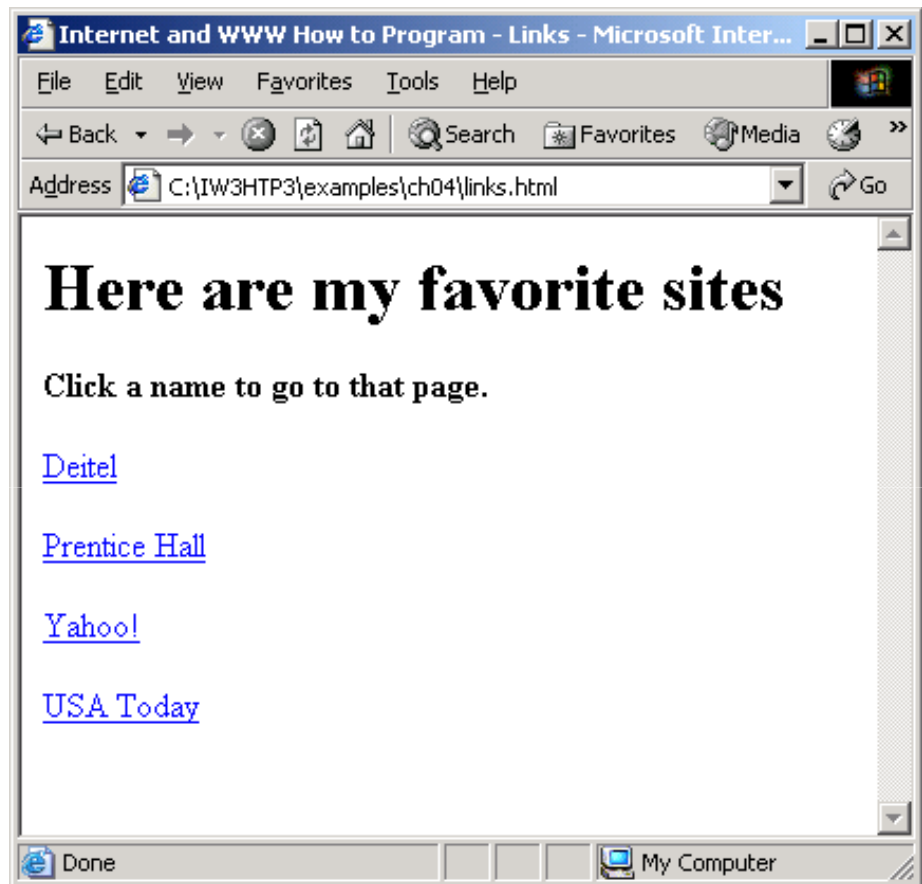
Internet and WWW How to Program - Links - Microsoft Inter...

File Edit View Favorites Tools Help

Back Search Favorites Media »

Address C:\IW3HTP3\examples\ch04\links.html Go

# Here are my favorite sites

**Click a name to go to that page.**

Deitel

Prentice Hall

Yahoo!

USA Today

Done My Computer